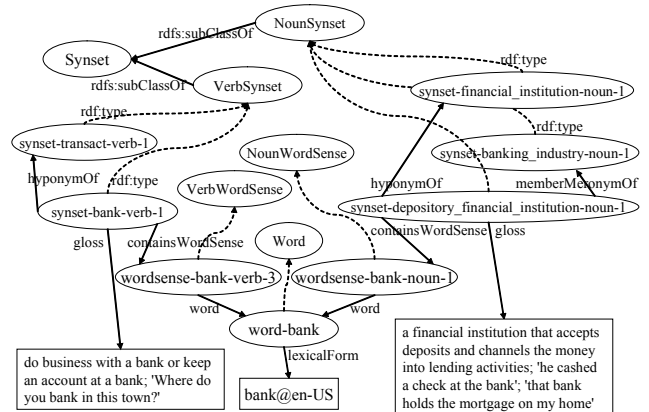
NounSynset

rdfs:subClassOf

Synset

rdfs:subClassOf

VerbSynset

rdf:type

rdf:type

synset-financial_institution-noun-1

synset-transact-verb-1

rdf:type

NounWordSense

synset-banking_industry-noun-1

hyponymOf

rdf:type

VerbWordSense

hyponymOf

memberMeronymOf

synset-bank-verb-1

synset-depository_financial_institution-noun-1

gloss

containsWordSense

Word

containsWordSense

gloss

wordsense-bank-verb-3

wordsense-bank-noun-1

word

word

word-bank

lexicalForm

do business with a bank or keep an account at a bank; 'Where do you bank in this town?'

bank@en-US

a financial institution that accepts deposits and channels the money into lending activities; 'he cashed a check at the bank'; 'that bank holds the mortgage on my home'